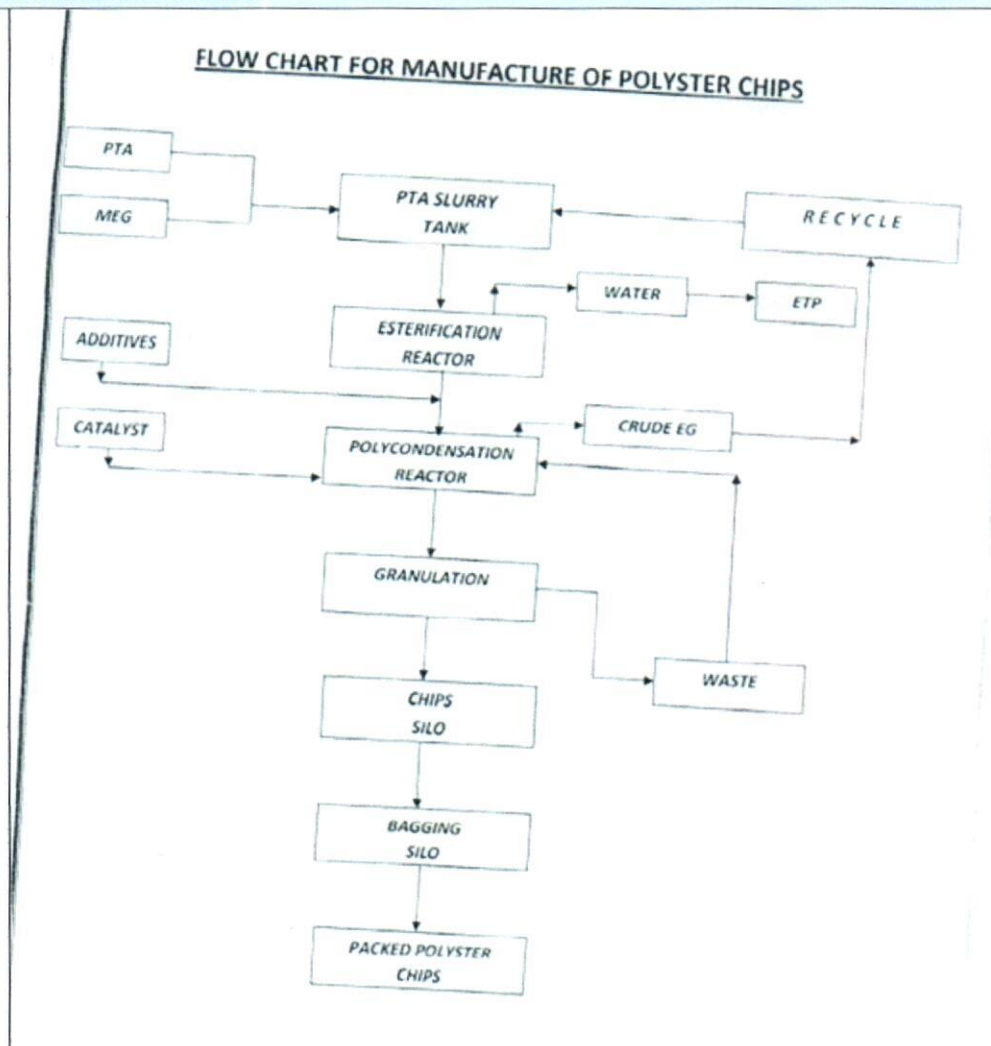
FLOW CHART FOR MANUFACTURE OF POLYSTER CHIPS

PTA

MEG

PTA SLURRY TANK

RECYCLE

WATER

ETP

ESTERIFICATION REACTOR

ADDITIVES

CATALYST

CRUDE EG

POLYCONDENSATION REACTOR

GRANULATION

WASTE

CHIPS SILO

BAGGING SILO

PACKED POLYSTER CHIPS